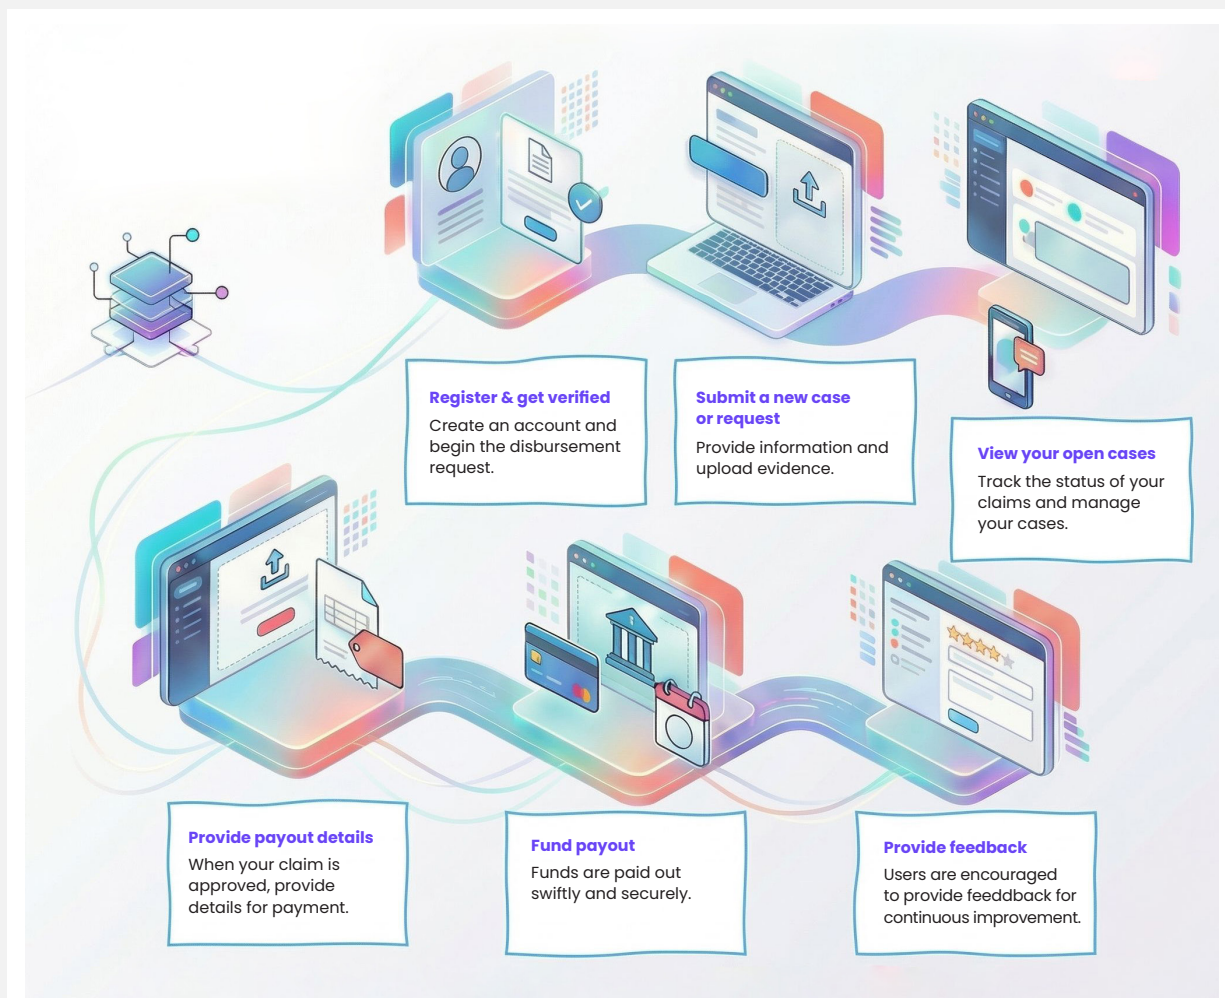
Register & get verified
Create an account and begin the disbursement request.

Submit a new case or request
Provide information and upload evidence.

View your open cases
Track the status of your claims and manage your cases.

Provide payout details
When your claim is approved, provide details for payment.

Fund payout
Funds are paid out swiftly and securely.

Provide feedback
Users are encouraged to provide feedback for continuous improvement.